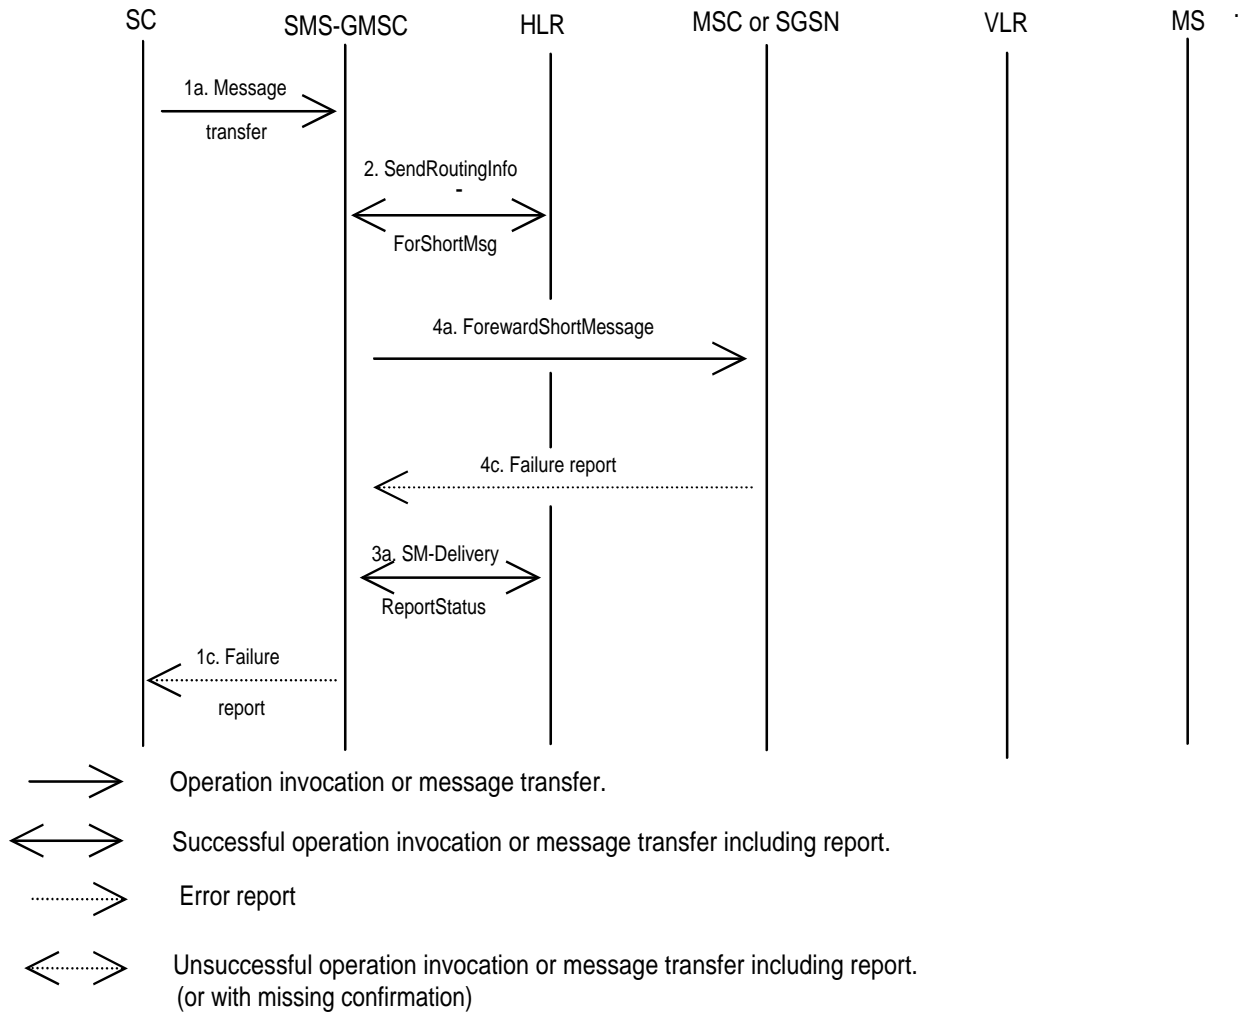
SC SMS-GMSC HLR MSC or SGSN VLR MS

1a. Message transfer

2. SendRoutingInfo - ForShortMsg

4a. ForewardShortMessage

4c. Failure report

3a. SM-Delivery ReportStatus

1c. Failure report

Operation invocation or message transfer.

Successful operation invocation or message transfer including report.

Error report

Unsuccessful operation invocation or message transfer including report. (or with missing confirmation)